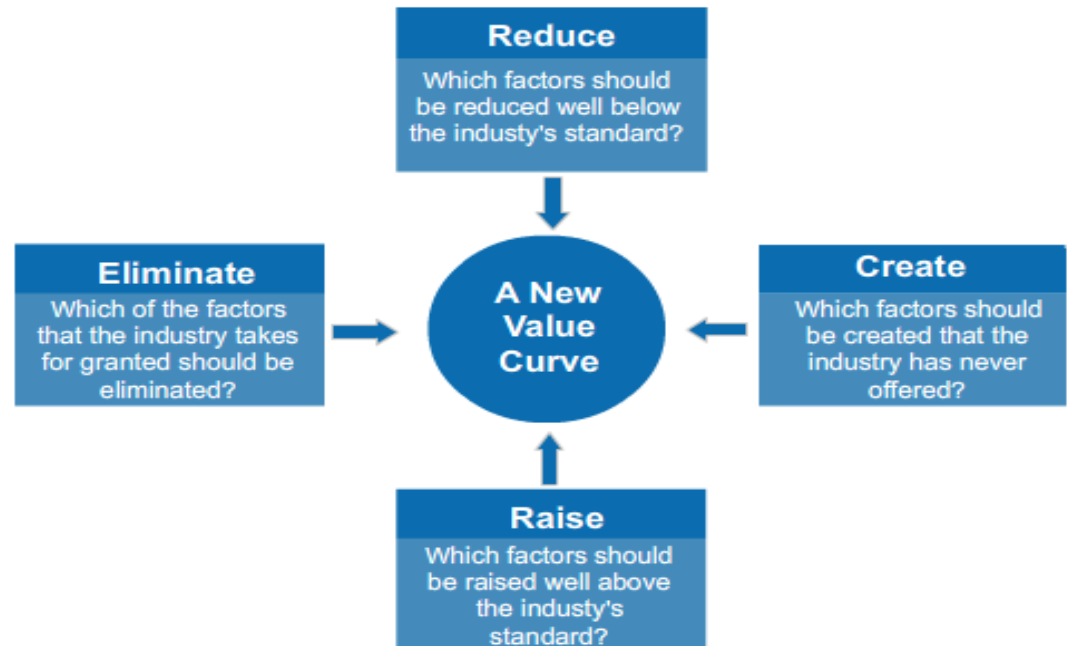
Reduce
Which factors should be reduced well below the industy's standard?

Eliminate
Which of the factors that the industry takes for granted should be eliminated?

A New Value Curve

Create
Which factors should be created that the industry has never offered?

Raise
Which factors should be raised well above the industy's standard?